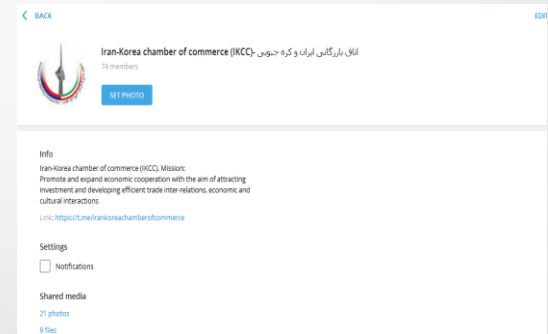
BACK

EDIT

Iran-Korea chamber of commerce (IKCC)- اتاق بازرگانی ایران و کره جنوبی

74 members

SET PHOTO

Info

Iran-Korea chamber of commerce (IKCC), Mission:
Promote and expand economic cooperation with the aim of attracting investment and developing efficient trade inter-relations, economic and cultural interactions

Link: https://t.me/irankoreachamberofcommerce

Settings

Notifications

Shared media

21 photos

9 files